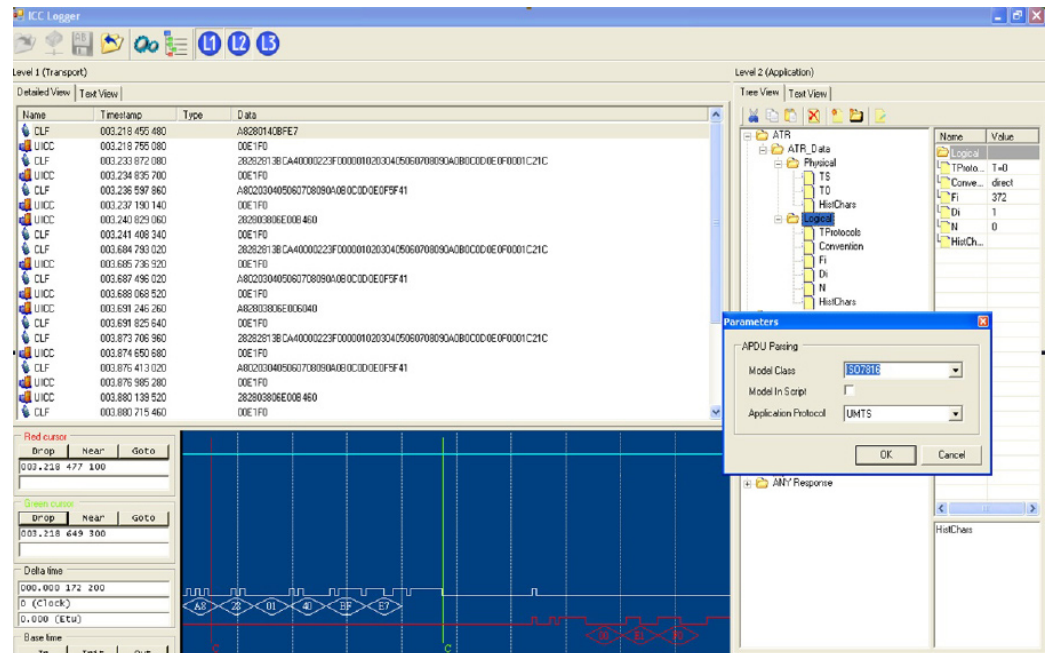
ICC Logger

L1 L2 L3

Level 1 (Transport)

Detailed View | Text View

| Name | Timestamp | Type | Data |
|---|---|---|---|
| CLF | 003.218 455 480 | | A8280140BFE7 |
| UICC | 003.218 755 080 | | 00E1F0 |
| CLF | 003.233 872 080 | | 28282813BCA40000223F00000102030405060708090A0B0C0D0E0F0001C21C |
| UICC | 003.234 835 700 | | 00E1F0 |
| CLF | 003.236 597 860 | | A80203040506070809 0A0B0C0D0E0F5F41 |
| UICC | 003.237 190 140 | | 00E1F0 |
| UICC | 003.240 829 060 | | 282803806E008460 |
| CLF | 003.241 408 340 | | 00E1F0 |
| CLF | 003.684 793 020 | | 28282813BCA40000223F00000102030405060708090A0B0C0D0E0F0001C21C |
| UICC | 003.685 736 920 | | 00E1F0 |
| CLF | 003.687 496 020 | | A80203040506070809 0A0B0C0D0E0F5F41 |
| UICC | 003.688 068 520 | | 00E1F0 |
| UICC | 003.691 246 260 | | A82803806E006040 |
| CLF | 003.691 825 640 | | 00E1F0 |
| CLF | 003.873 706 960 | | 28282813BCA40000223F00000102030405060708090A0B0C0D0E0F0001C21C |
| UICC | 003.874 650 680 | | 00E1F0 |
| CLF | 003.875 413 020 | | A80203040506070809 0A0B0C0D0E0F5F41 |
| UICC | 003.876 985 280 | | 00E1F0 |
| UICC | 003.880 139 520 | | 282803806E008460 |
| CLF | 003.880 715 460 | | 00E1F0 |

Red cursor
Drop Near Goto
003.218 477 100

Green cursor
Drop Near Goto
003.218 649 300

Delta time
000.000 172 200
0 (Clock)
0.000 (Etu)

Base time

A8 28 01 40 BF E7

C C

Level 2 (Application)

Tree View | Text View

ATR
ATR_Data
Physical
TS
T0
HistChars
Logical
TProtocols
Convention
Fi
Di
N
HistChars

ANY Response

| Name | Value |
|---|---|
| Logical | |
| TProto... | T=0 |
| Conve... | direct |
| Fi | 372 |
| Di | 1 |
| N | 0 |
| HistCh... | |

HistChars

Parameters

APDU Parsing
Model Class ISO7816
Model In Script
Application Protocol UMTS

OK Cancel